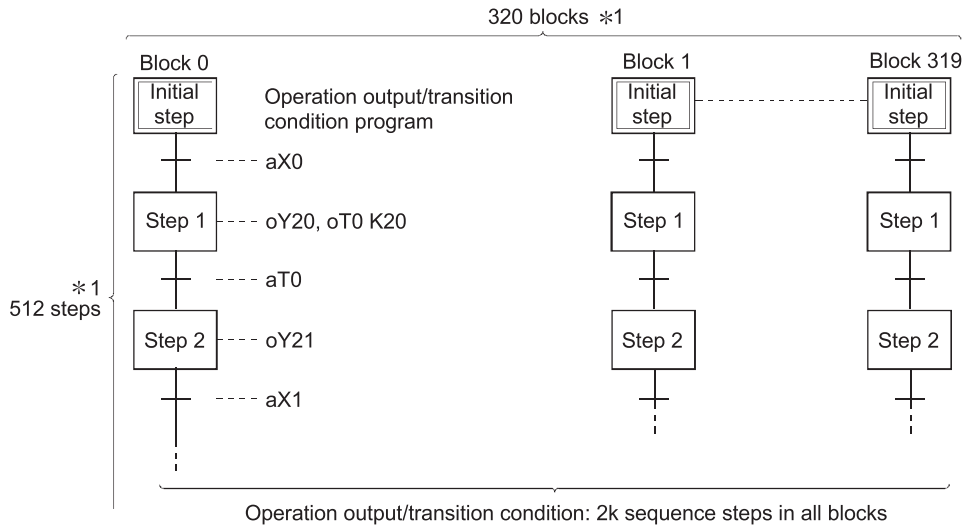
320 blocks ∗1

Block 0

Block 1

Block 319

Initial step

Operation output/transition condition program

Initial step

Initial step

aX0

Step 1

oY20, oT0 K20

Step 1

Step 1

∗1
512 steps

aT0

Step 2

oY21

Step 2

Step 2

aX1

Operation output/transition condition: 2k sequence steps in all blocks